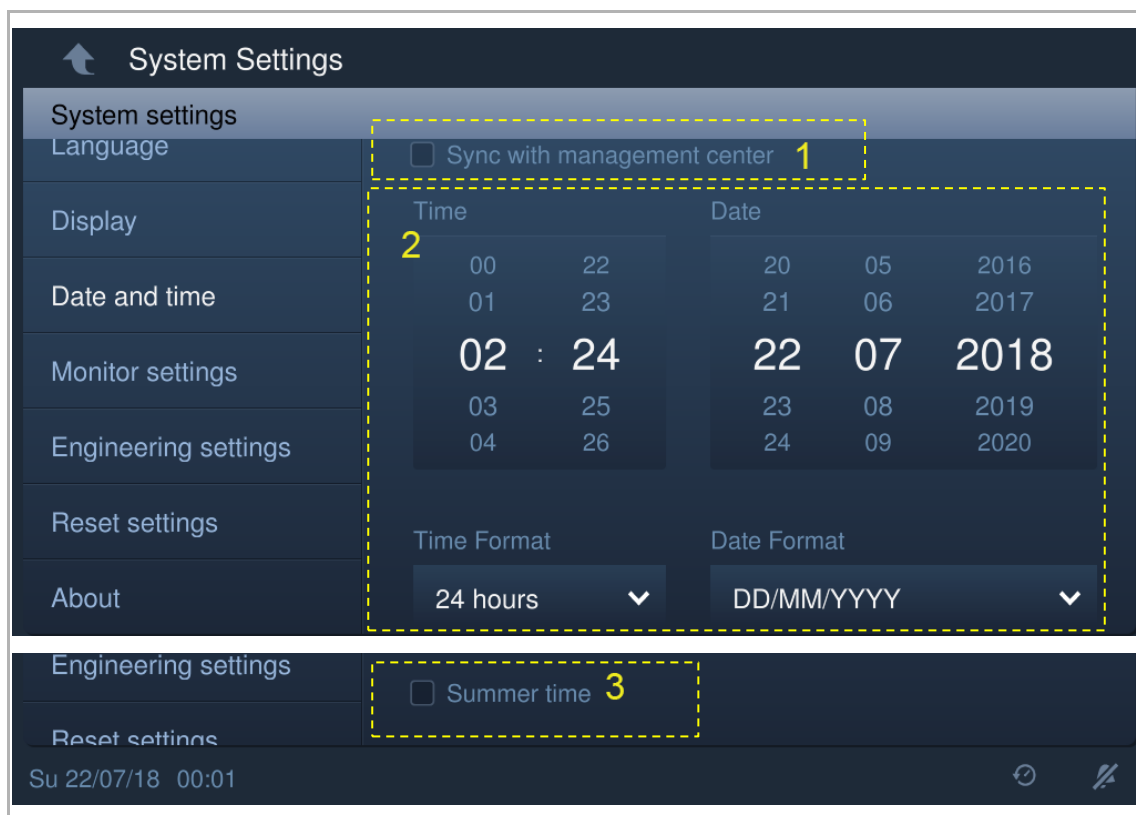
System Settings

System settings

Language

Display

Date and time

Monitor settings

Engineering settings

Reset settings

About

Sync with management center 1

Time

2

00 22
01 23
02 : 24
03 25
04 26

Date

20 05 2016
21 06 2017
22 07 2018
23 08 2019
24 09 2020

Time Format

24 hours

Date Format

DD/MM/YYYY

Engineering settings

Summer time 3

Reset settings

Su 22/07/18 00:01